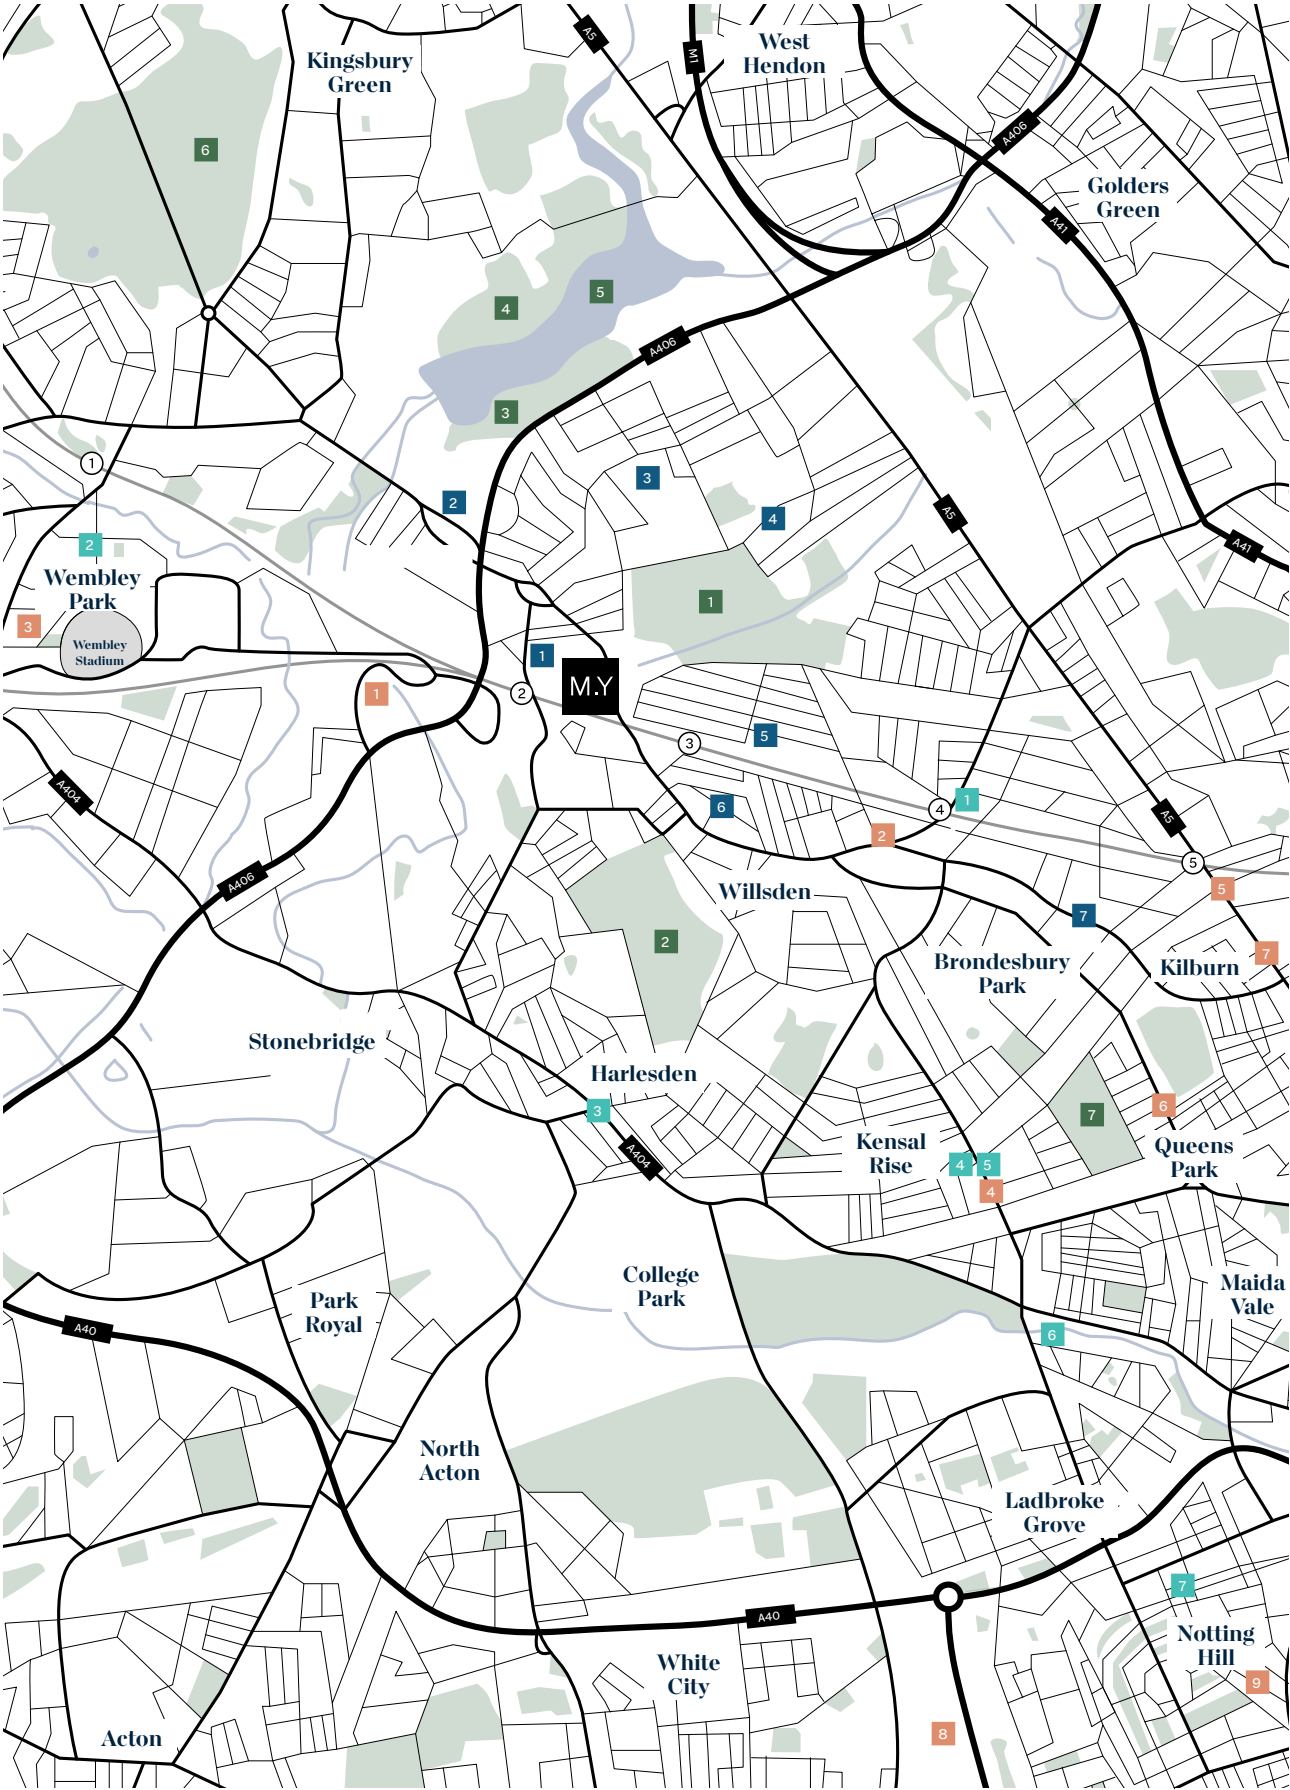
Kingsbury Green

West Hendon

Golders Green

A5

M1

A406

A41

6

4

5

3

2

3

4

1

1

2

Wembley Park

3

Wembley Stadium

1

2

M.Y

3

5

4

1

6

2

A5

A41

A5

5

5

7

7

A404

A406

Willsden

2

Brondesbury Park

Kilburn

Stonebridge

Harlesden

3

A404

Kensal Rise

4

5

4

7

6

Queens Park

College Park

Maida Vale

6

Park Royal

A40

North Acton

Ladbroke Grove

7

Notting Hill

9

A40

White City

8

Acton